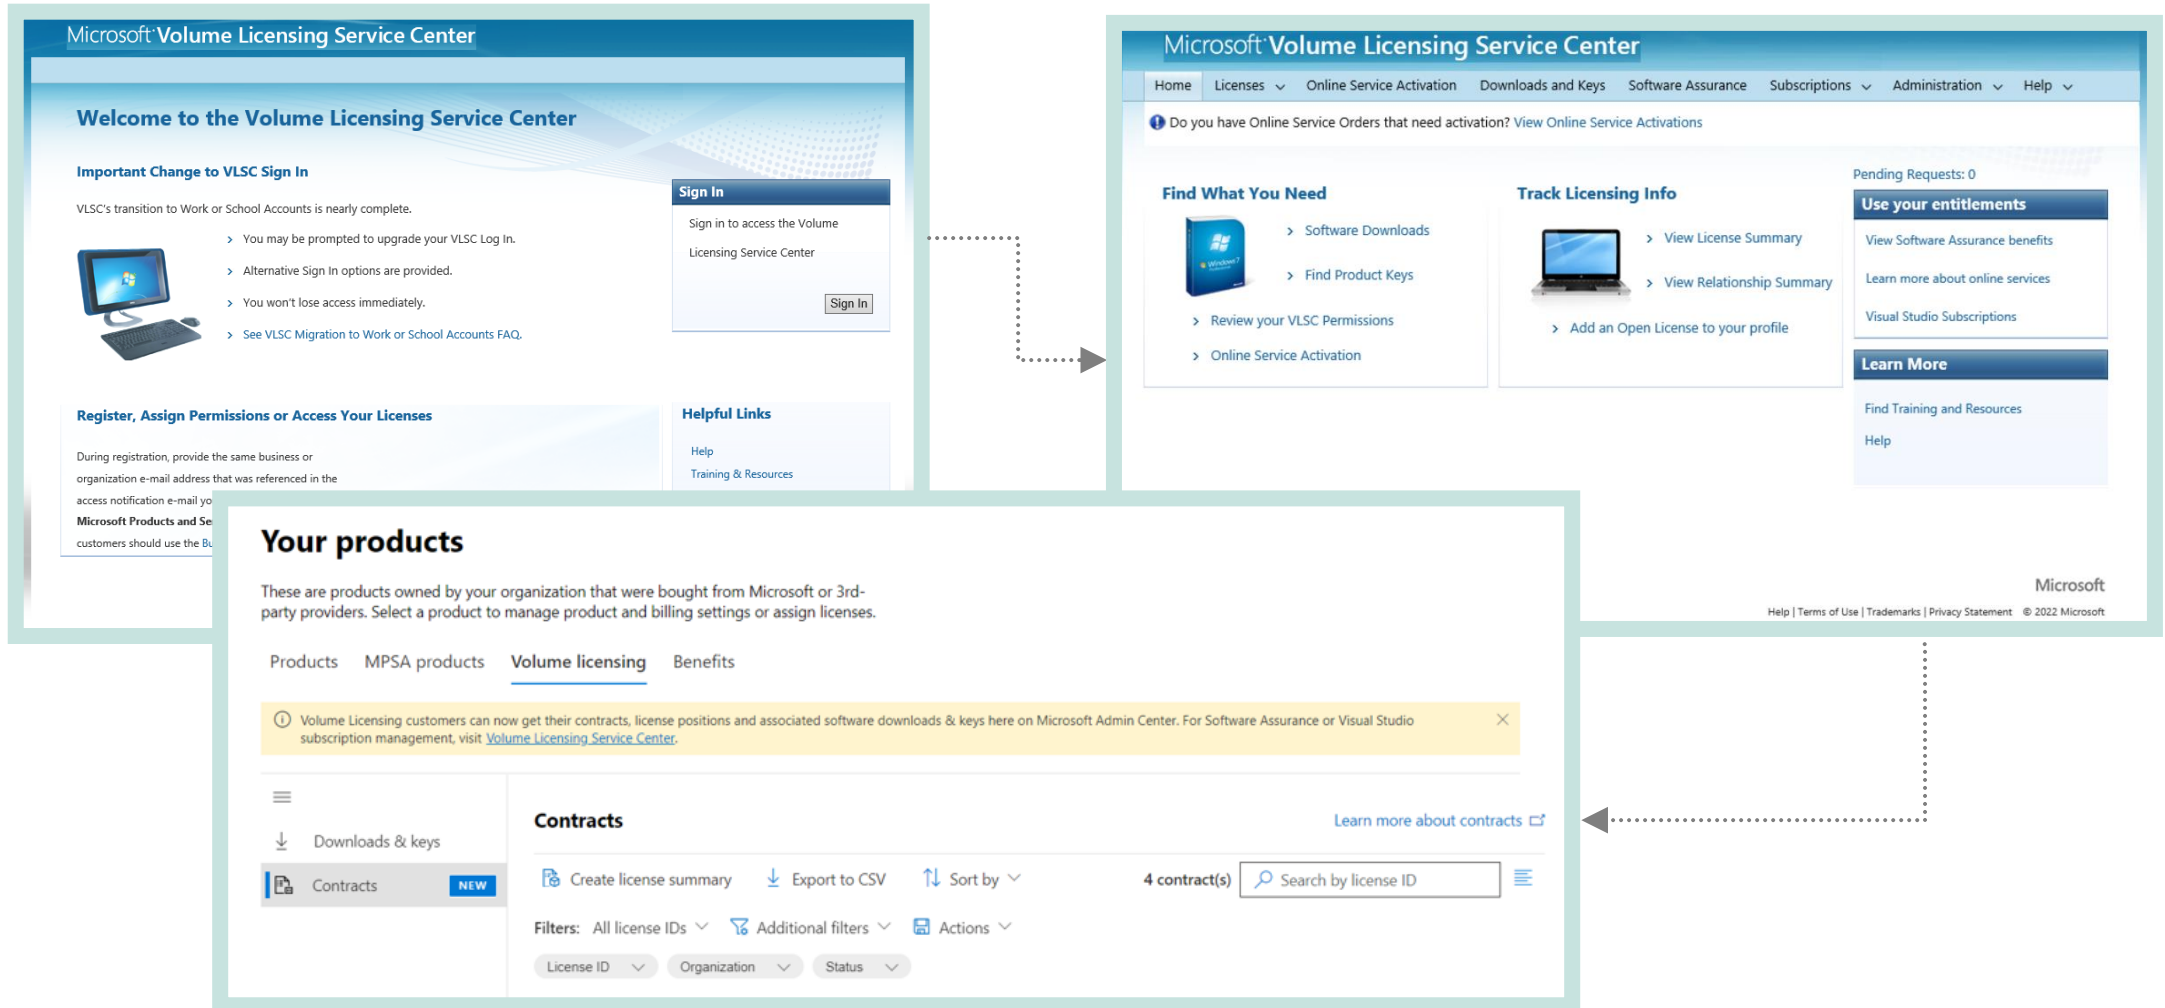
Microsoft Volume Licensing Service Center

Welcome to the Volume Licensing Service Center

Important Change to VLSC Sign In

VLSC's transition to Work or School Accounts is nearly complete.

› You may be prompted to upgrade your VLSC Log In.

› Alternative Sign In options are provided.

› You won't lose access immediately.

› See VLSC Migration to Work or School Accounts FAQ.

Sign In

Sign in to access the Volume Licensing Service Center

Sign In

Register, Assign Permissions or Access Your Licenses

During registration, provide the same business or organization e-mail address that was referenced in the access notification e-mail yo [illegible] Microsoft Products and Se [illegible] customers should use the Bu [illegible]

Helpful Links

Help

Training & Resources

Microsoft Volume Licensing Service Center

Home | Licenses | Online Service Activation | Downloads and Keys | Software Assurance | Subscriptions | Administration | Help

Do you have Online Service Orders that need activation? View Online Service Activations

Find What You Need

› Software Downloads

› Find Product Keys

› Review your VLSC Permissions

› Online Service Activation

Track Licensing Info

› View License Summary

› View Relationship Summary

› Add an Open License to your profile

Pending Requests: 0

Use your entitlements

View Software Assurance benefits

Learn more about online services

Visual Studio Subscriptions

Learn More

Find Training and Resources

Help

Microsoft

Help | Terms of Use | Trademarks | Privacy Statement © 2022 Microsoft

Your products

These are products owned by your organization that were bought from Microsoft or 3rd-party providers. Select a product to manage product and billing settings or assign licenses.

Products MPSA products Volume licensing Benefits

Volume Licensing customers can now get their contracts, license positions and associated software downloads & keys here on Microsoft Admin Center. For Software Assurance or Visual Studio subscription management, visit Volume Licensing Service Center.

Downloads & keys

Contracts NEW

Contracts

Learn more about contracts

Create license summary Export to CSV Sort by 4 contract(s) Search by license ID

Filters: All license IDs Additional filters Actions

License ID Organization Status